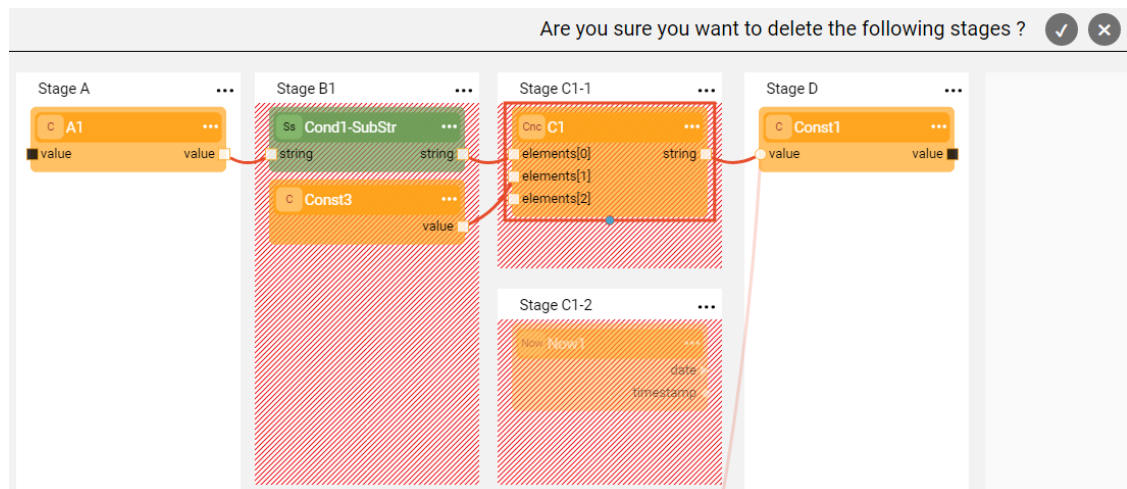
Are you sure you want to delete the following stages ?

Stage A ...
C A1 ...
value value

Stage B1 ...
Ss Cond1-SubStr ...
string string
C Const3 ...
value

Stage C1-1 ...
Cnc C1 ...
elements[0] string
elements[1]
elements[2]

Stage C1-2 ...
Now Now1 ...
date
timestamp

Stage D ...
C Const1 ...
value value